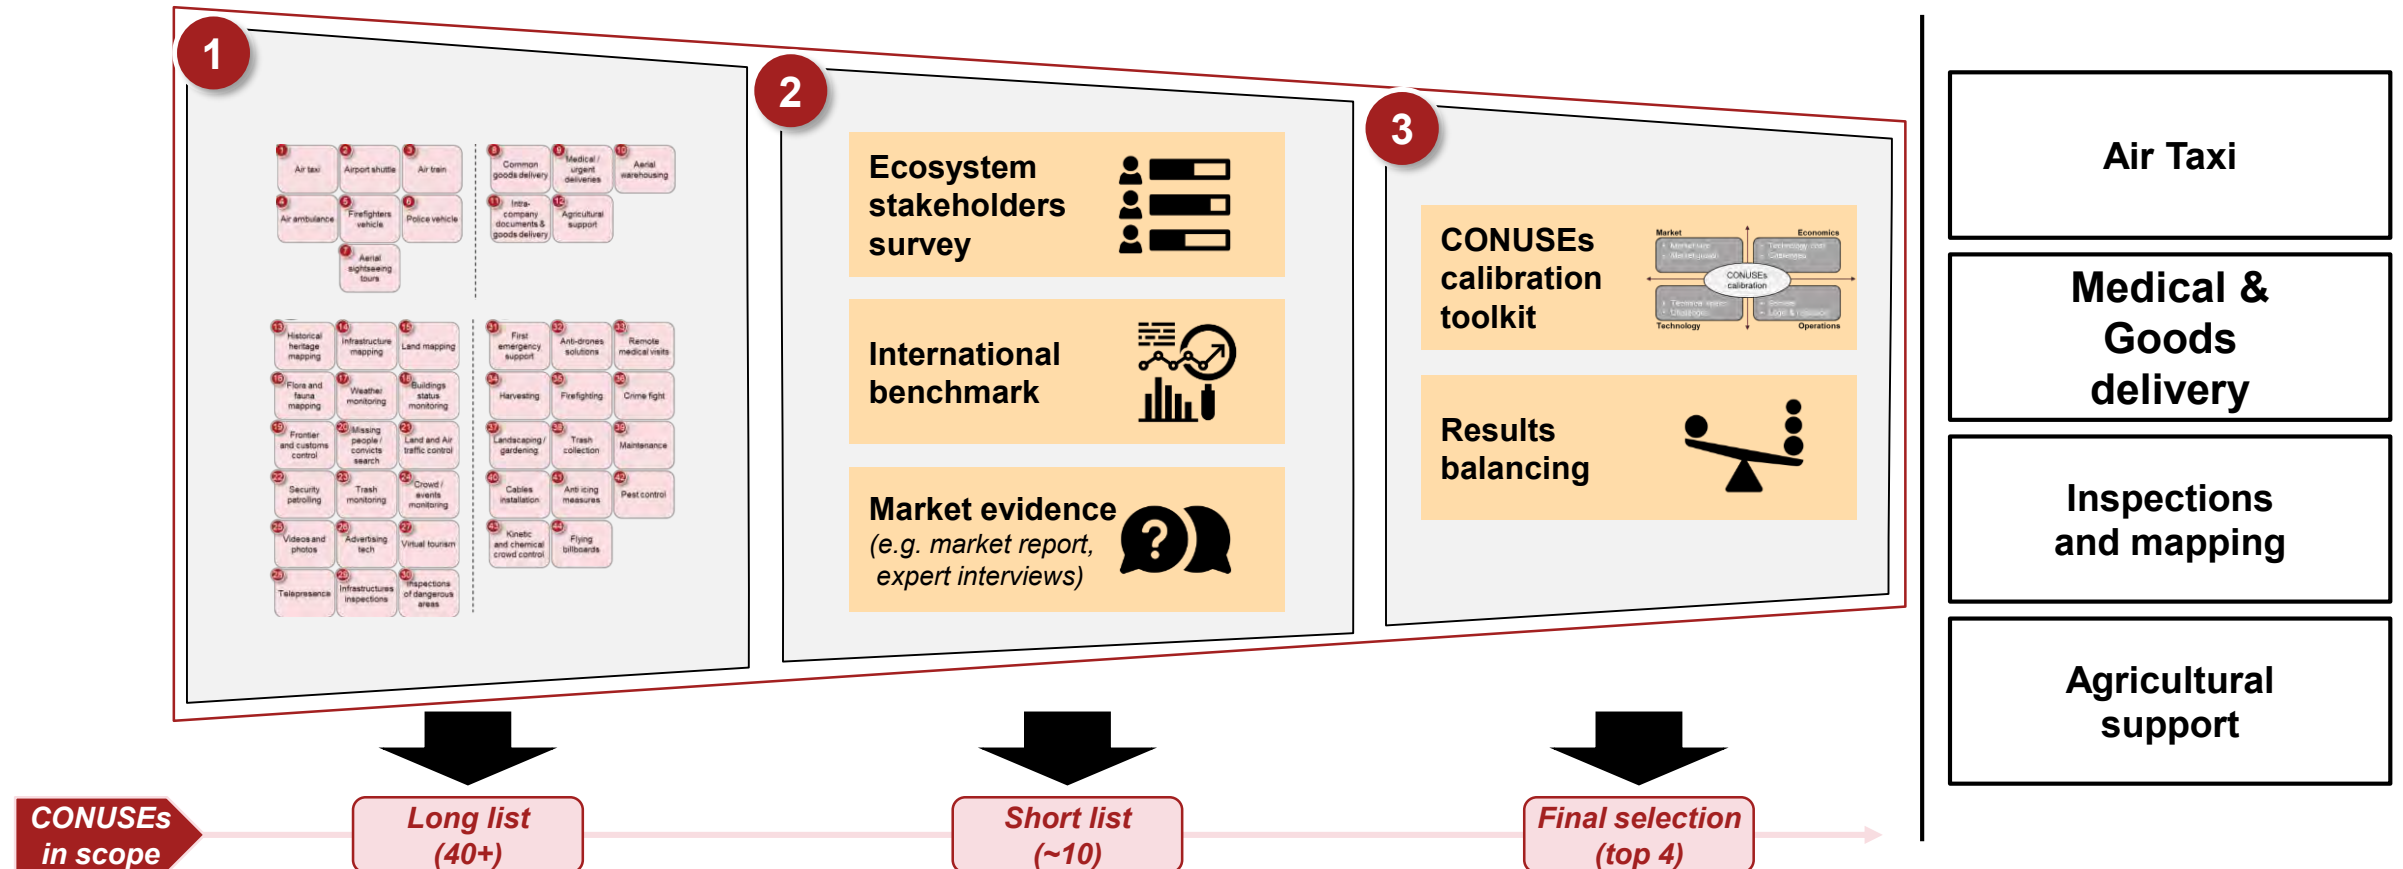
1

1 Air taxi
2 Airport shuttle
3 Air train
4 Air ambulance
5 Firefighters vehicle
6 Police vehicle
7 Aerial sightseeing tours
8 Common goods delivery
9 Medical / urgent deliveries
10 Aerial warehousing
11 Intra-company documents & goods delivery
12 Agricultural support

13 Historical heritage mapping
14 Infrastructure mapping
15 Land mapping
16 Flora and fauna mapping
17 Weather monitoring
18 Buildings status monitoring
19 Frontier and customs control
20 Missing people / convicts search
21 Land and Air traffic control
22 Security patrolling
23 Trash monitoring
24 Crowd / events monitoring
25 Videos and photos
26 Advertising tech
27 Virtual tourism
28 Telepresence
29 Infrastructures inspections
30 Inspections of dangerous areas
31 First emergency support
32 Anti-drones solutions
33 Remote medical visits
34 Harvesting
35 Firefighting
36 Crime fight
37 Landscaping / gardening
38 Trash collection
39 Maintenance
40 Cables installation
41 Anti icing measures
42 Pest control
43 Kinetic and chemical crowd control
44 Flying billboards

2

Ecosystem stakeholders survey

International benchmark

Market evidence
(e.g. market report, expert interviews)

3

CONUSEs calibration toolkit

Market
Economics
CONUSEs calibration
Technology
Operations

Results balancing

Air Taxi

Medical & Goods delivery

Inspections and mapping

Agricultural support

CONUSEs in scope

Long list (40+)

Short list (~10)

Final selection (top 4)